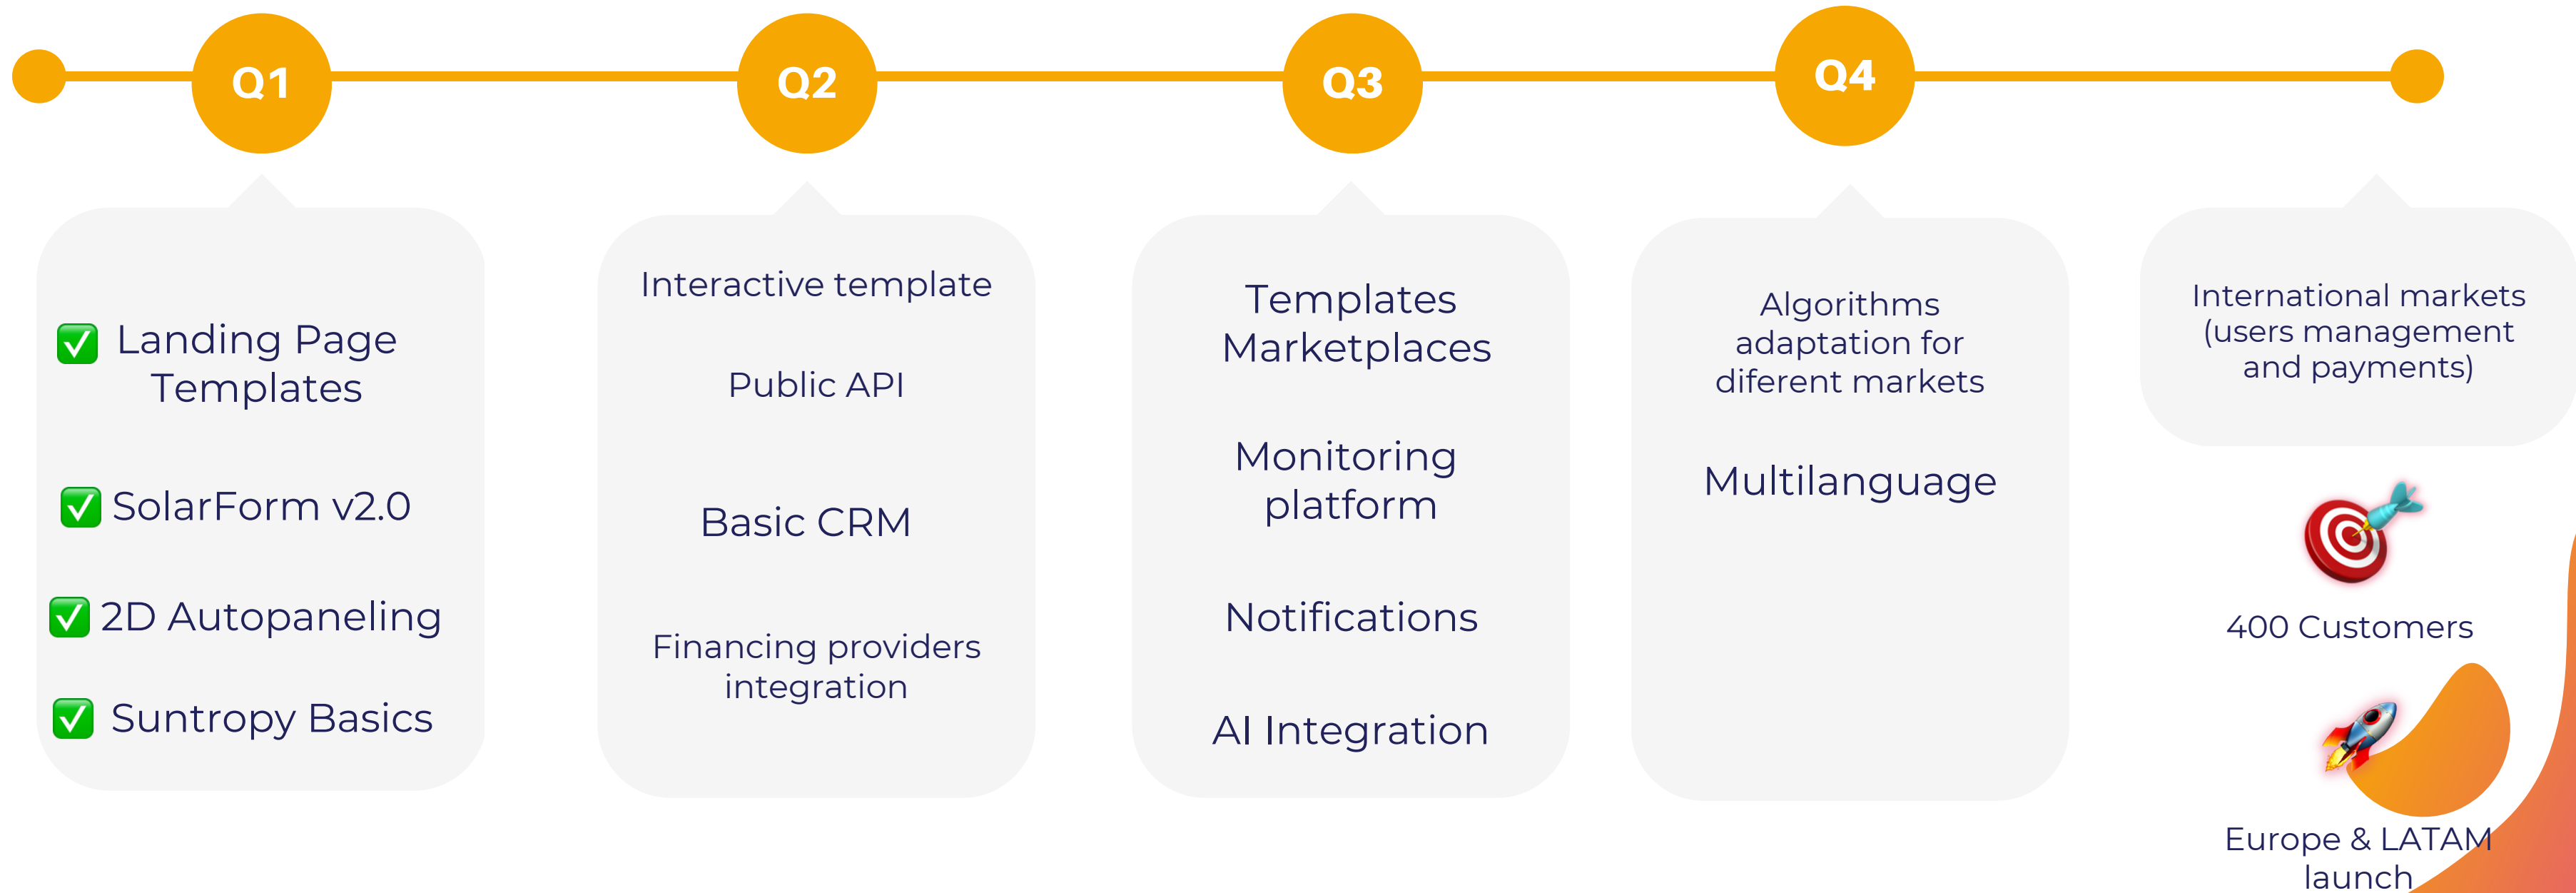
Q1

Q2

Q3

Q4

✅ Landing Page Templates

✅ SolarForm v2.0

✅ 2D Autopaneling

✅ Suntropy Basics

Interactive template

Public API

Basic CRM

Financing providers integration

Templates Marketplaces

Monitoring platform

Notifications

AI Integration

Algorithms adaptation for diferent markets

Multilanguage

International markets (users management and payments)

400 Customers

Europe & LATAM launch